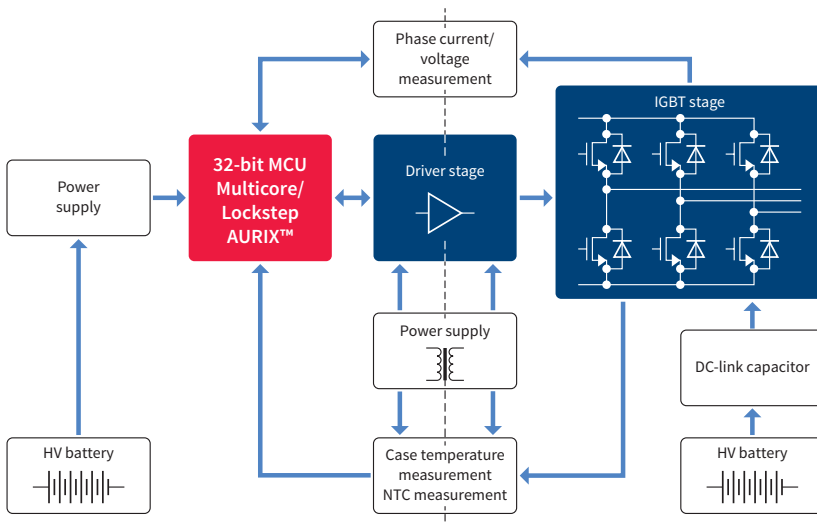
Phase current/ voltage measurement

IGBT stage

Power supply

32-bit MCU Multicore/ Lockstep AURIX™

Driver stage

Power supply

DC-link capacitor

HV battery

Case temperature measurement NTC measurement

HV battery